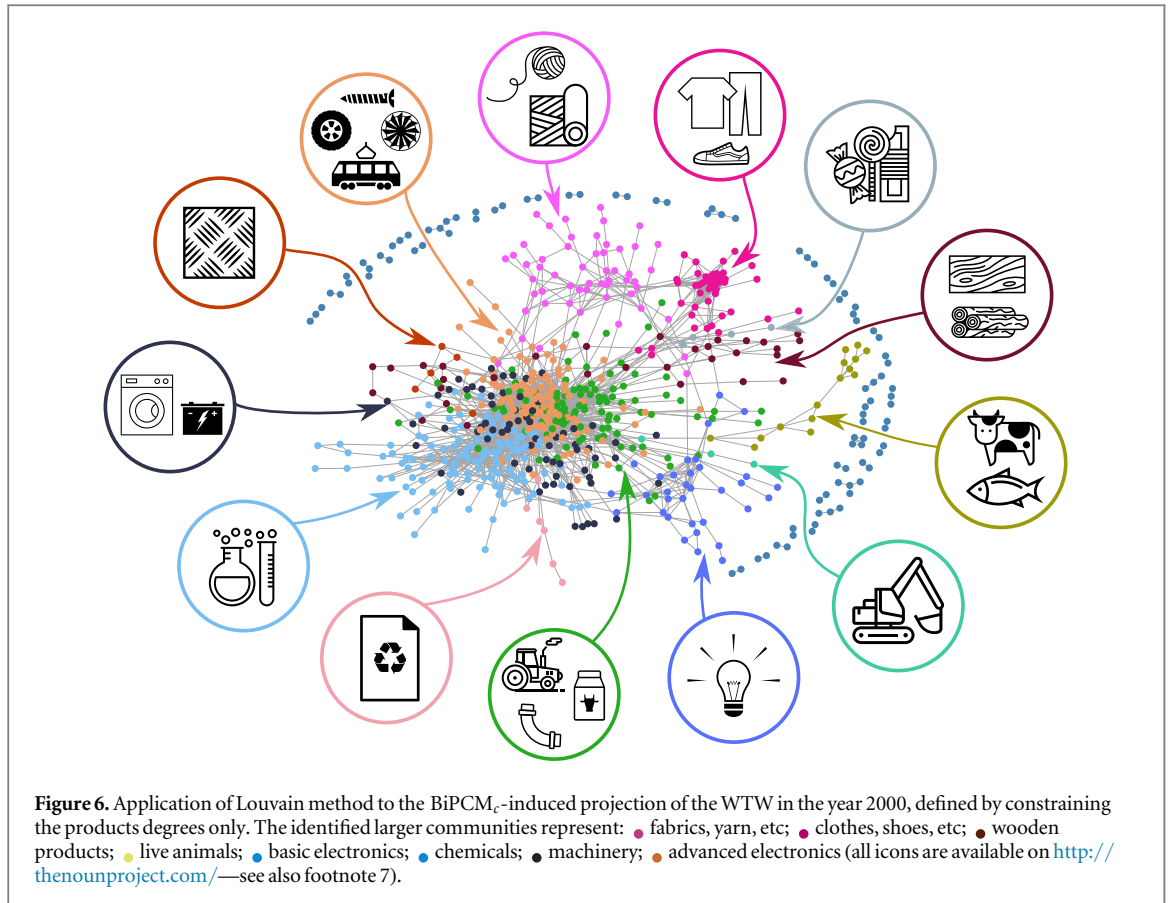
**Figure 6.** Application of Louvain method to the BiPCM$_c$-induced projection of the WTW in the year 2000, defined by constraining the products degrees only. The identified larger communities represent: fabrics, yarn, etc; clothes, shoes, etc; wooden products; live animals; basic electronics; chemicals; machinery; advanced electronics (all icons are available on http://thenounproject.com/—see also footnote 7).